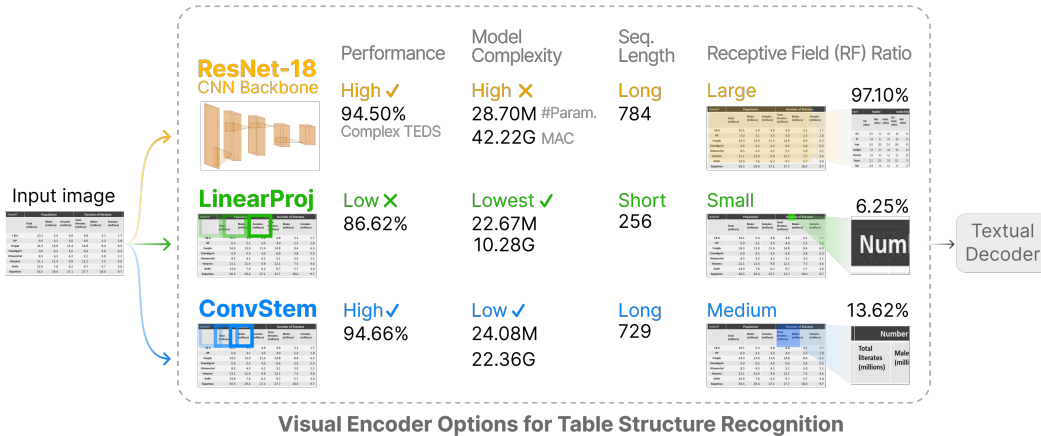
Input image

ResNet-18
CNN Backbone

Performance
High ✓
94.50%
Complex TEDS

Model Complexity
High ✕
28.70M #Param.
42.22G MAC

Seq. Length
Long
784

Receptive Field (RF) Ratio
Large
97.10%

LinearProj
Low ✕
86.62%
Lowest ✓
22.67M
10.28G
Short
256
Small
6.25%
Num

ConvStem
High ✓
94.66%
Low ✓
24.08M
22.36G
Long
729
Medium
13.62%
Number
Total literates (millions)
Male (milli

Textual Decoder

Visual Encoder Options for Table Structure Recognition